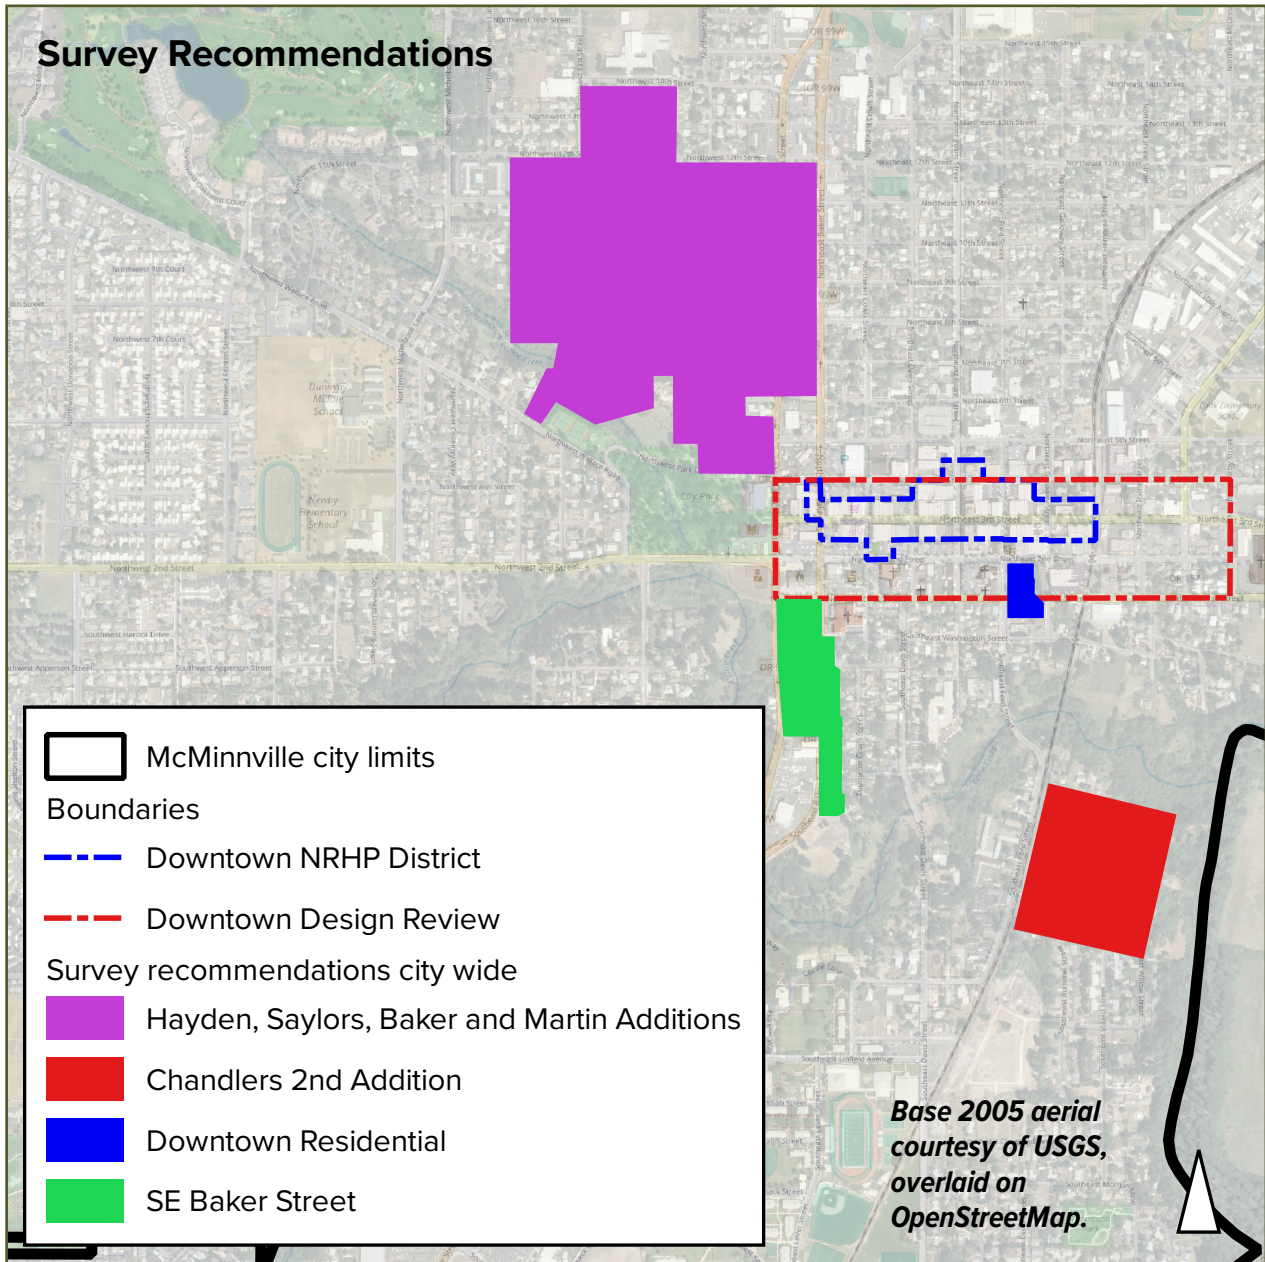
Survey Recommendations

McMinnville city limits

Boundaries

Downtown NRHP District

Downtown Design Review

Survey recommendations city wide

Hayden, Saylors, Baker and Martin Additions

Chandlers 2nd Addition

Downtown Residential

SE Baker Street

Base 2005 aerial courtesy of USGS, overlaid on OpenStreetMap.